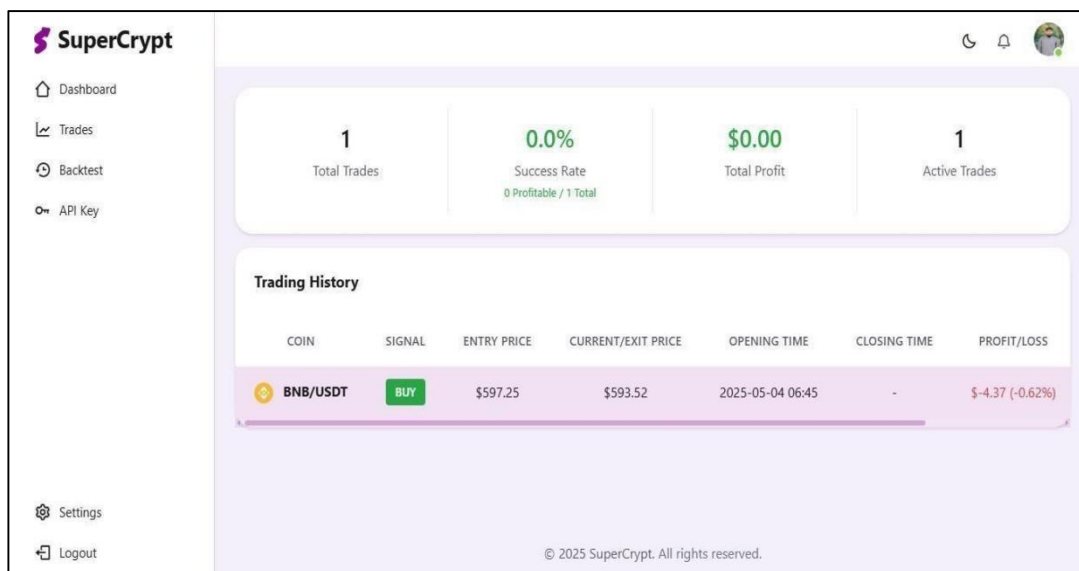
SuperCrypt

Dashboard
Trades
Backtest
API Key

1
Total Trades

0.0%
Success Rate
0 Profitable / 1 Total

$0.00
Total Profit

1
Active Trades

Trading History

| COIN | SIGNAL | ENTRY PRICE | CURRENT/EXIT PRICE | OPENING TIME | CLOSING TIME | PROFIT/LOSS |
|---|---|---|---|---|---|---|
| BNB/USDT | BUY | $597.25 | $593.52 | 2025-05-04 06:45 | - | $-4.37 (-0.62%) |

Settings
Logout

© 2025 SuperCrypt. All rights reserved.